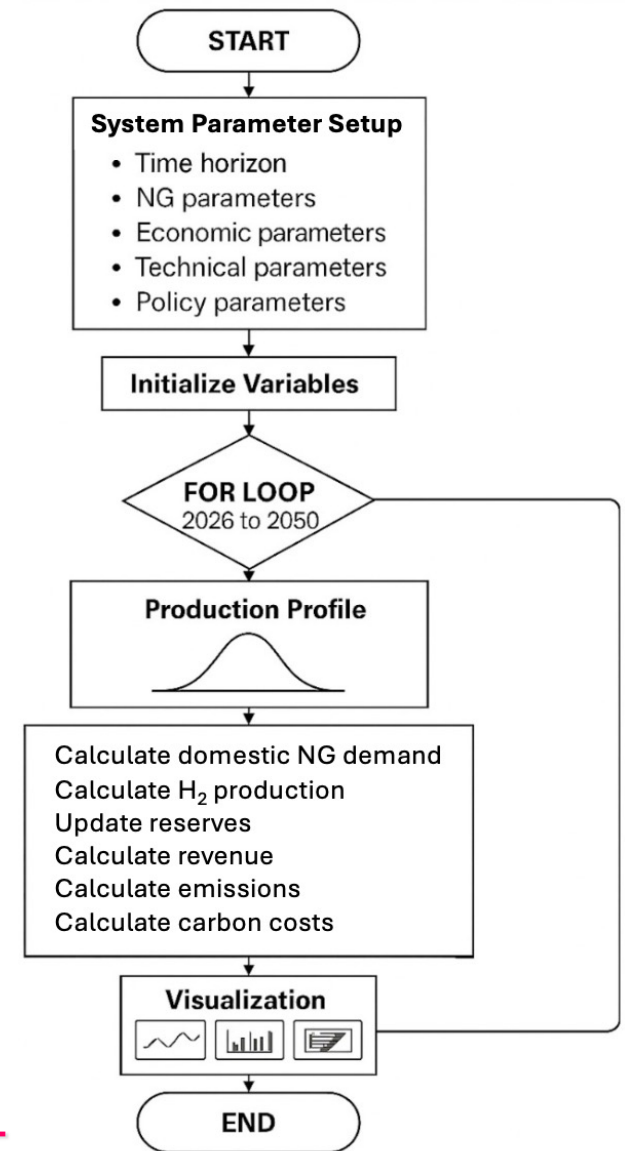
START

System Parameter Setup
• Time horizon
• NG parameters
• Economic parameters
• Technical parameters
• Policy parameters

Initialize Variables

FOR LOOP
2026 to 2050

Production Profile

Calculate domestic NG demand
Calculate $H_2$ production
Update reserves
Calculate revenue
Calculate emissions
Calculate carbon costs

Visualization

END